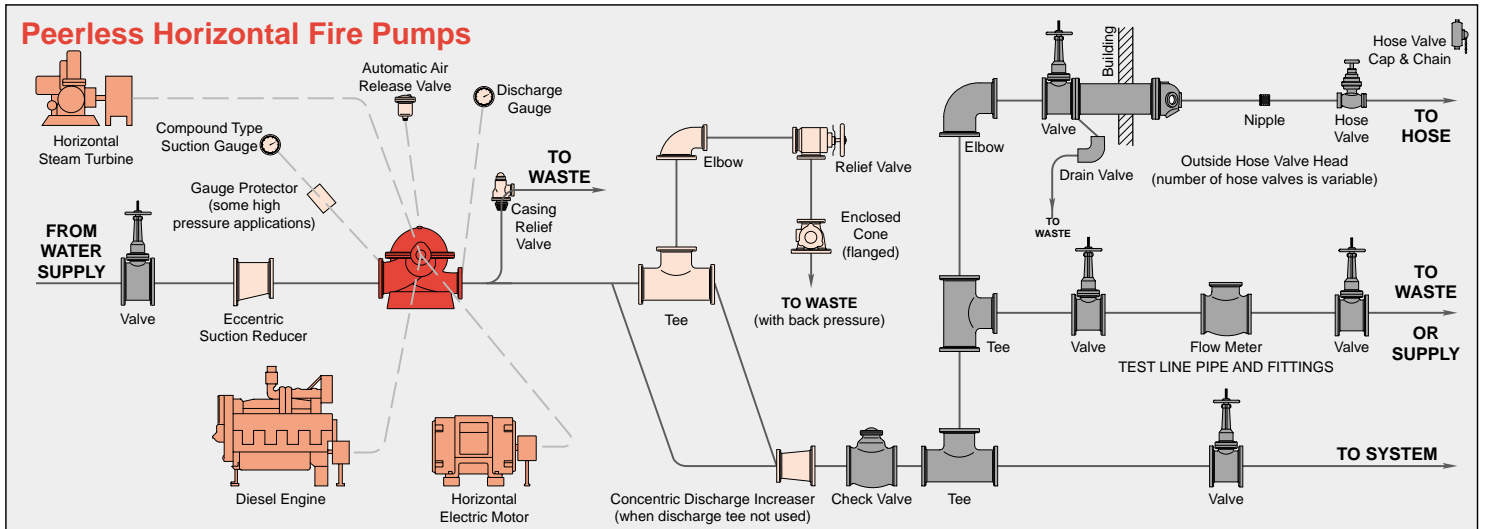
Peerless Horizontal Fire Pumps

Horizontal Steam Turbine

Automatic Air Release Valve

Discharge Gauge

Compound Type Suction Gauge

Gauge Protector (some high pressure applications)

TO WASTE

Casing Relief Valve

FROM WATER SUPPLY

Valve

Eccentric Suction Reducer

Diesel Engine

Horizontal Electric Motor

Elbow

Relief Valve

Enclosed Cone (flanged)

TO WASTE (with back pressure)

Tee

Concentric Discharge Increaser (when discharge tee not used)

Check Valve

Tee

Elbow

Valve

Building

Drain Valve

TO WASTE

Nipple

Hose Valve

Hose Valve Cap & Chain

TO HOSE

Outside Hose Valve Head (number of hose valves is variable)

Tee

Valve

Flow Meter

Valve

TEST LINE PIPE AND FITTINGS

TO WASTE OR SUPPLY

Valve

TO SYSTEM